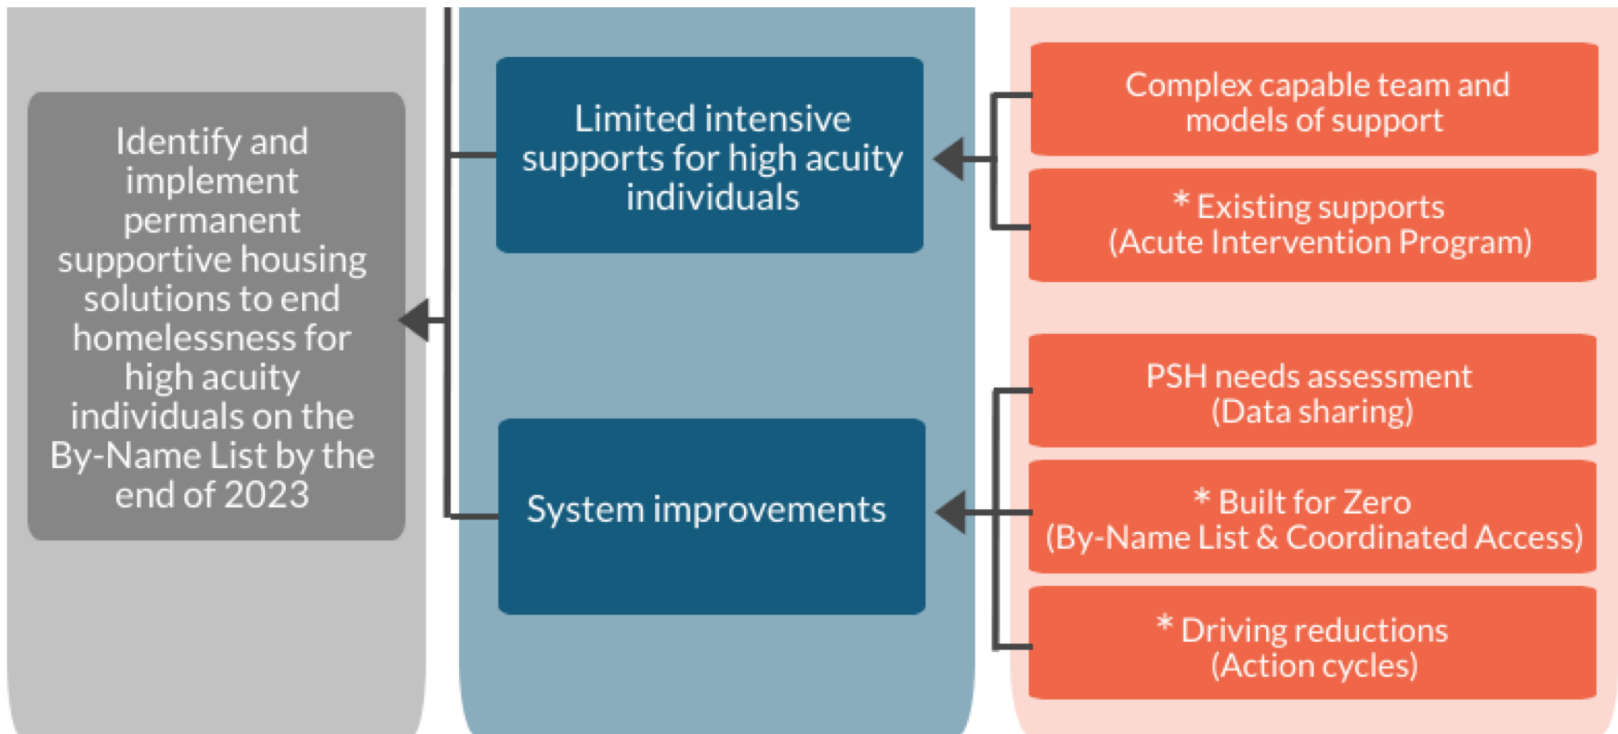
Identify and implement permanent supportive housing solutions to end homelessness for high acuity individuals on the By-Name List by the end of 2023

Limited intensive supports for high acuity individuals

System improvements

Complex capable team and models of support

* Existing supports (Acute Intervention Program)

PSH needs assessment (Data sharing)

* Built for Zero (By-Name List & Coordinated Access)

* Driving reductions (Action cycles)